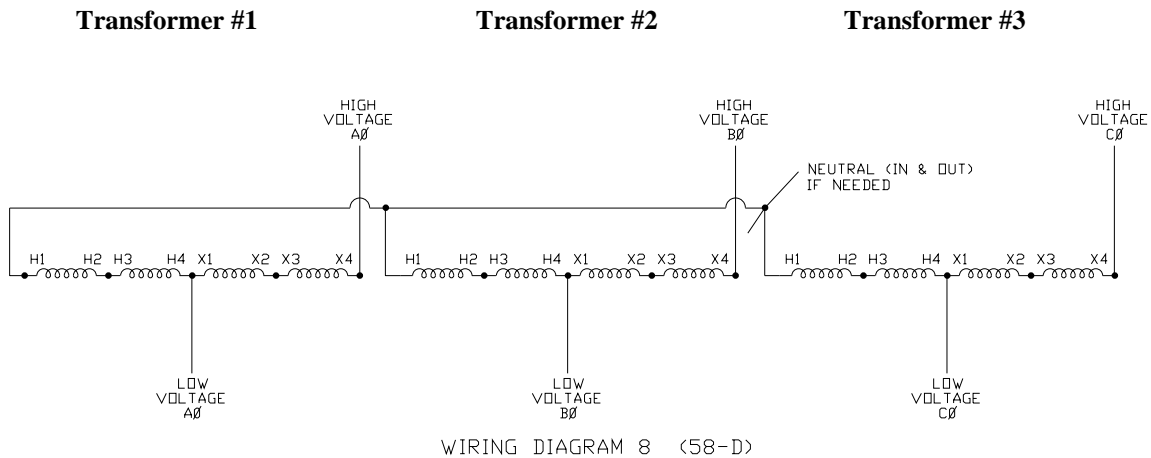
Transformer #1

Transformer #2

Transformer #3

HIGH VOLTAGE AØ

HIGH VOLTAGE BØ

HIGH VOLTAGE CØ

NEUTRAL (IN & OUT) IF NEEDED

H1 H2 H3 H4 X1 X2 X3 X4

H1 H2 H3 H4 X1 X2 X3 X4

H1 H2 H3 H4 X1 X2 X3 X4

LOW VOLTAGE AØ

LOW VOLTAGE BØ

LOW VOLTAGE CØ

WIRING DIAGRAM 8 (58-D)